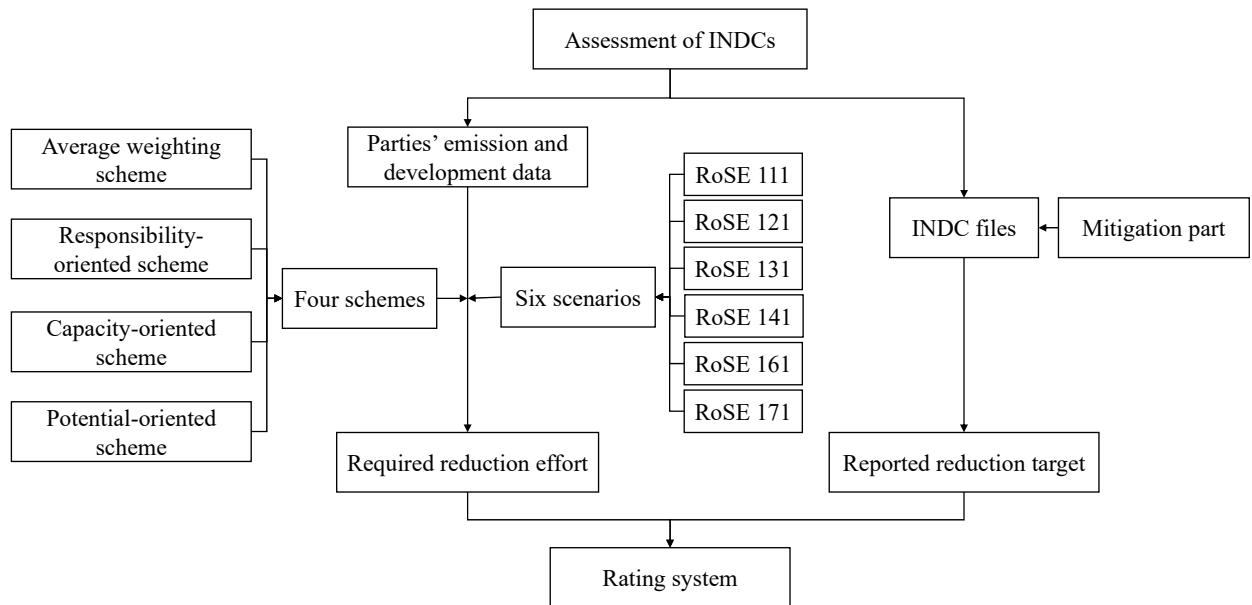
Assessment of INDCs

Average weighting scheme

Responsibility-oriented scheme

Capacity-oriented scheme

Potential-oriented scheme

Parties' emission and development data

Four schemes

Six scenarios

RoSE 111

RoSE 121

RoSE 131

RoSE 141

RoSE 161

RoSE 171

INDC files

Mitigation part

Required reduction effort

Reported reduction target

Rating system